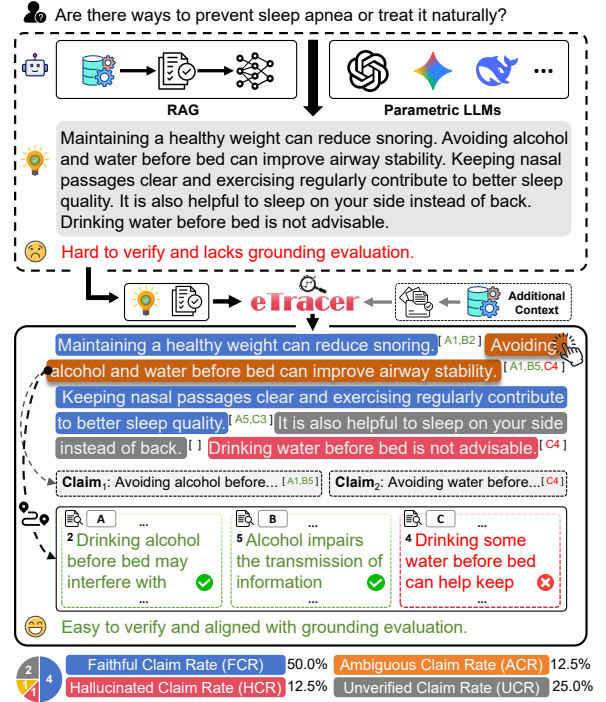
Are there ways to prevent sleep apnea or treat it naturally?

RAG

Parametric LLMs

...

Maintaining a healthy weight can reduce snoring. Avoiding alcohol and water before bed can improve airway stability. Keeping nasal passages clear and exercising regularly contribute to better sleep quality. It is also helpful to sleep on your side instead of back. Drinking water before bed is not advisable.

Hard to verify and lacks grounding evaluation.

eTracer

Additional Context

Maintaining a healthy weight can reduce snoring. [A1,B2] Avoiding alcohol and water before bed can improve airway stability. [A1,B5,C4] Keeping nasal passages clear and exercising regularly contribute to better sleep quality. [A5,C3] It is also helpful to sleep on your side instead of back. [ ] Drinking water before bed is not advisable. [C4]

Claim$_1$: Avoiding alcohol before... [A1,B5]

Claim$_2$: Avoiding water before... [C4]

A
...
2 Drinking alcohol before bed may interfere with
...

B
...
5 Alcohol impairs the transmission of information
...

C
...
4 Drinking some water before bed can help keep
...

Easy to verify and aligned with grounding evaluation.

2
1
1
4

Faithful Claim Rate (FCR) 50.0%

Ambiguous Claim Rate (ACR) 12.5%

Hallucinated Claim Rate (HCR) 12.5%

Unverified Claim Rate (UCR) 25.0%